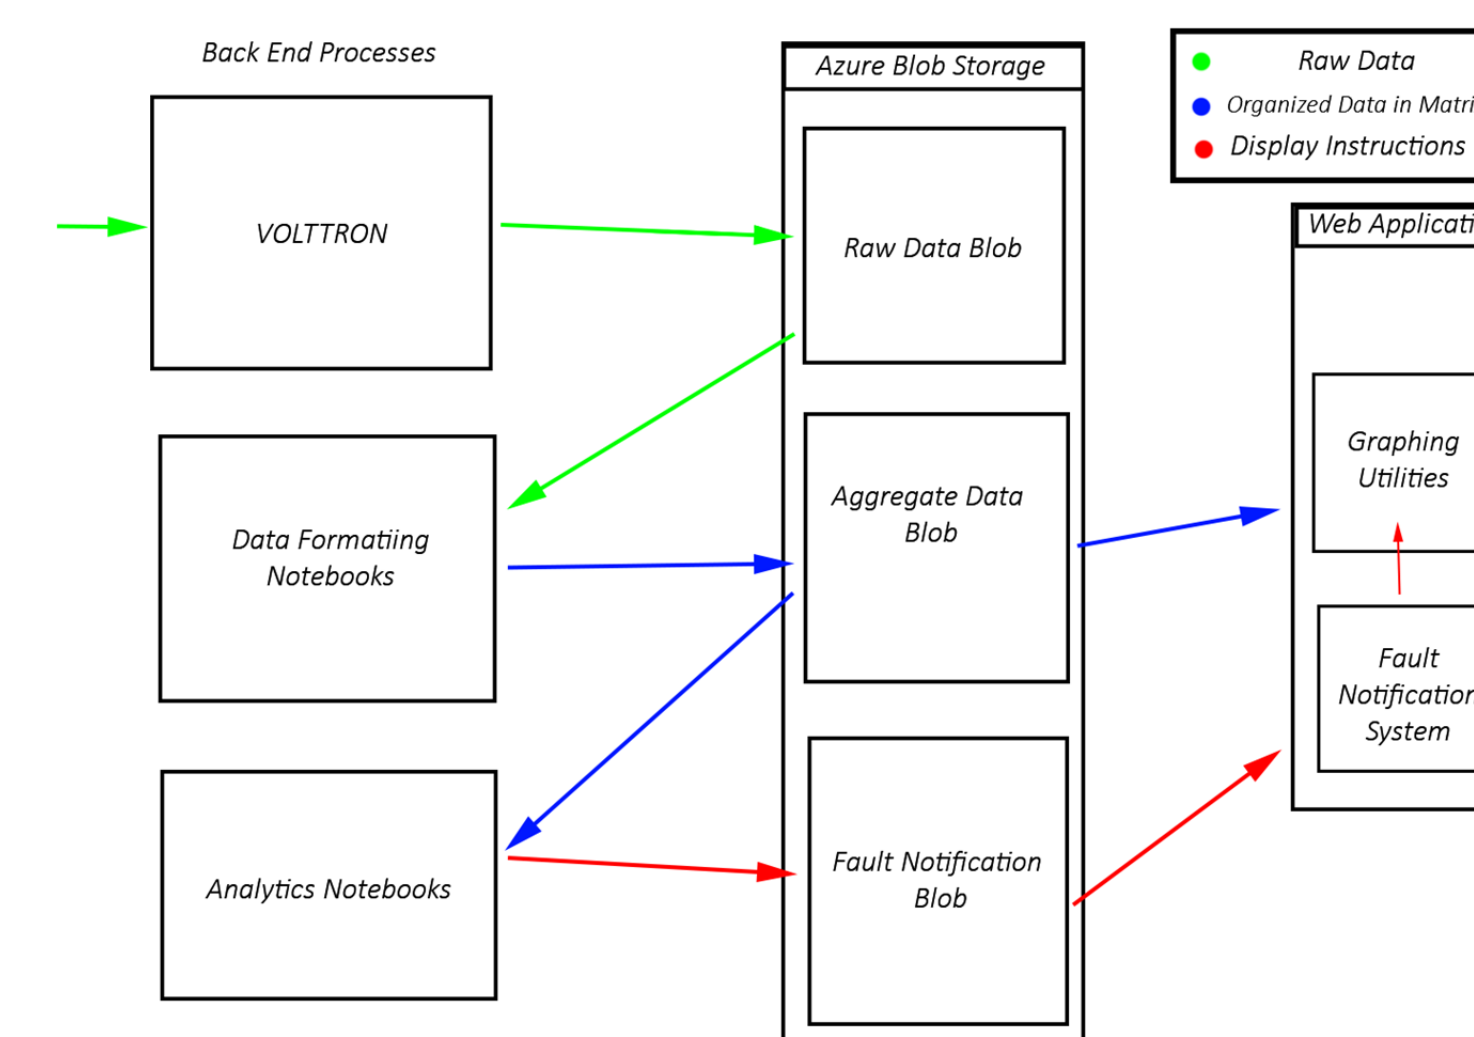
Back End Processes

VOLTTRON

Data Formatiing Notebooks

Analytics Notebooks

Azure Blob Storage

Raw Data Blob

Aggregate Data Blob

Fault Notification Blob

Raw Data
Organized Data in Matri
Display Instructions

Web Applicati

Graphing Utilities

Fault Notificatior System